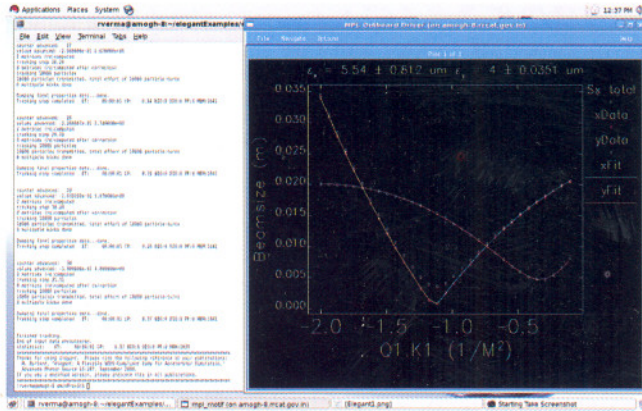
Applications Places System

12:37 PM

rverma@amogh-II:~/elegantExamples/

File Edit View Terminal Tabs Help

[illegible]

MPL Outboard Driver (on amogh-II.rrcat.gov.in)

File Navigate Options

Plot 1 of 2

$\varepsilon_x$ = 5.54 ± 0.812 um $\varepsilon_y$ = 4 ± 0.0351 um

Sx total

xData

yData

xFit

yFit

Beamsize (m)

0.035

0.030

0.025

0.020

0.015

0.010

0.005

0.000

-2.0 -1.5 -1.0 -0.5

Q1.K1 (1/M$^2$)

rverma@amogh-II:~/elegantExamples/...

mpl_motif (on amogh-II.rrcat.gov.in)

[Elegant1.png]

Starting Take Screenshot